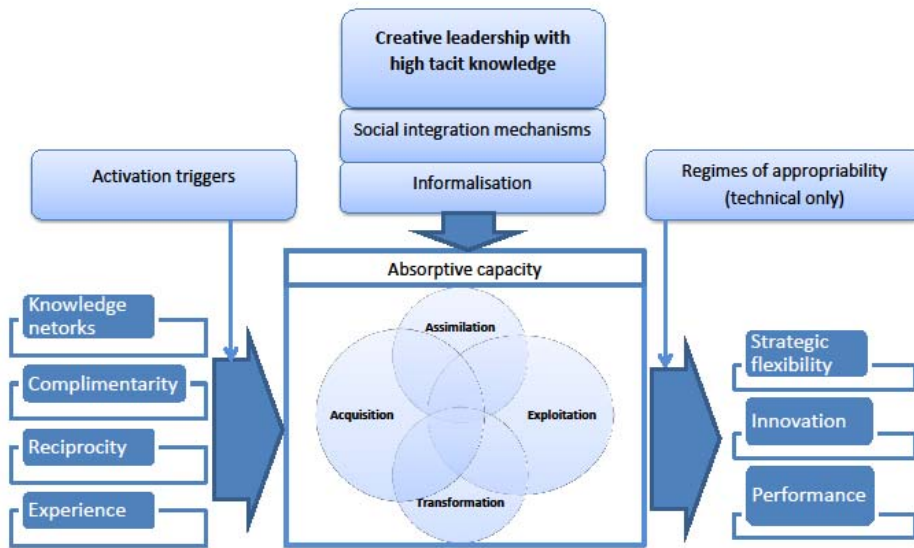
Creative leadership with high tacit knowledge

Social integration mechanisms

Informalisation

Activation triggers

Regimes of appropriability (technical only)

Absorptive capacity

Knowledge netorks

Complimentarity

Reciprocity

Experience

Assimilation

Acquisition

Exploitation

Transformation

Strategic flexibility

Innovation

Performance